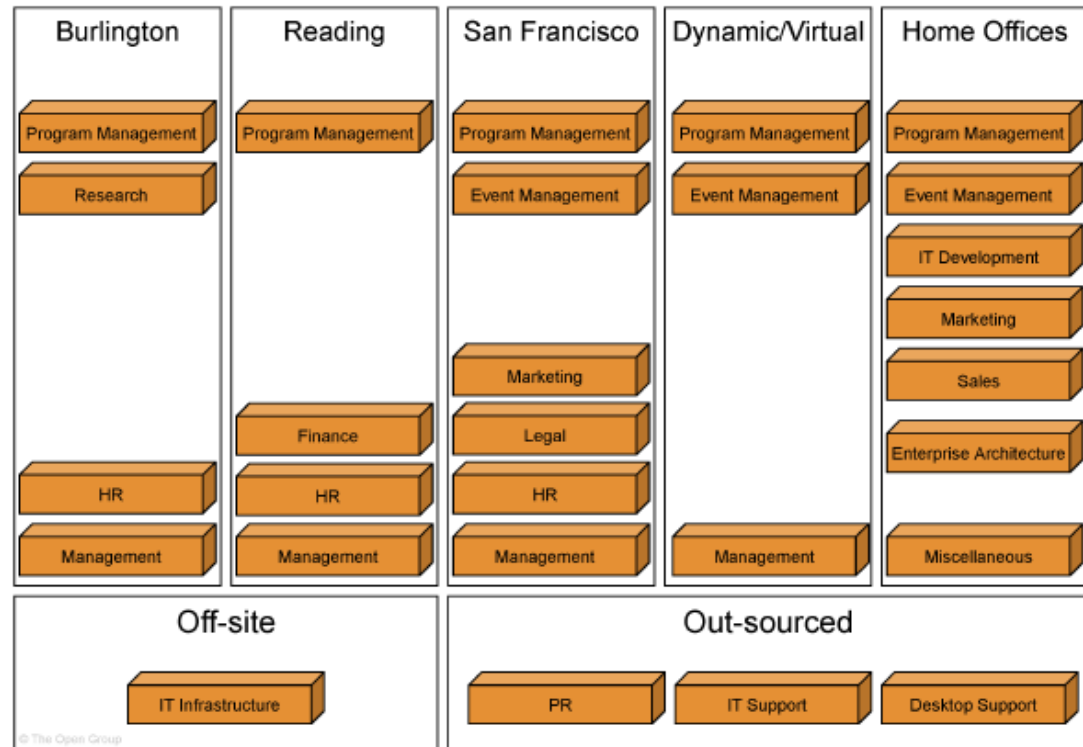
Burlington

Program Management

Research

HR

Management

Reading

Program Management

Finance

HR

Management

San Francisco

Program Management

Event Management

Marketing

Legal

HR

Management

Dynamic/Virtual

Program Management

Event Management

Management

Home Offices

Program Management

Event Management

IT Development

Marketing

Sales

Enterprise Architecture

Miscellaneous

Off-site

IT Infrastructure

Out-sourced

PR

IT Support

Desktop Support

© The Open Group